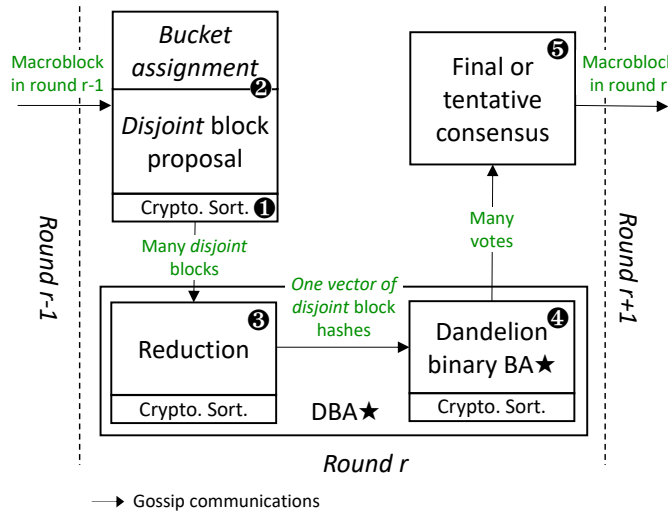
Macroblock in round r-1

Bucket assignment ❷

Disjoint block proposal

Crypto. Sort. ❶

Final or tentative consensus ❺

Macroblock in round r

Round r-1

Round r+1

Many votes

Many disjoint blocks

One vector of disjoint block hashes

❸ Reduction

Crypto. Sort.

❹ Dandelion binary BA★

Crypto. Sort.

DBA★

Round r

Gossip communications